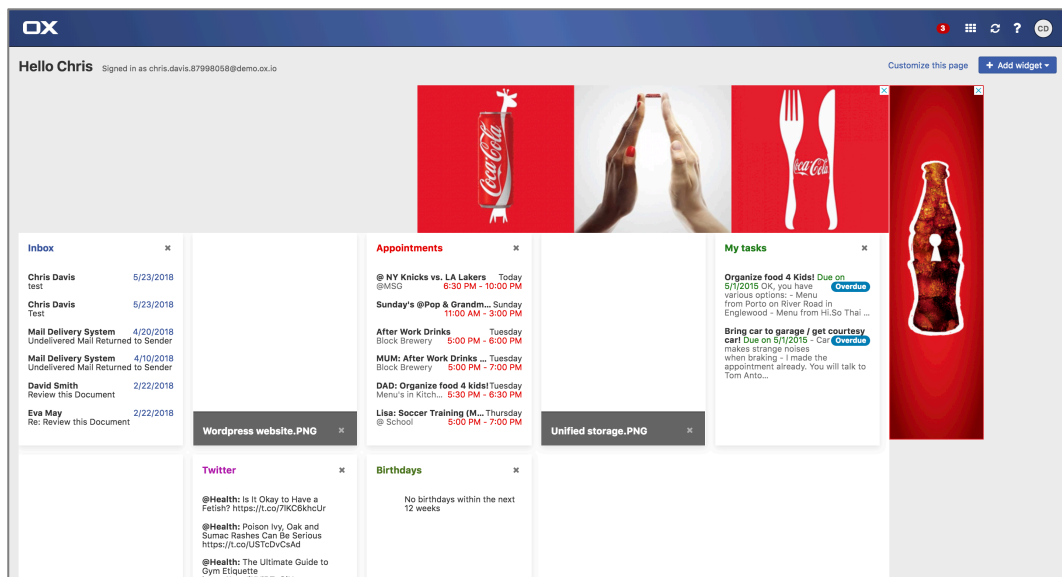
OX

3 CD

Hello Chris Signed in as chris.davis.87998058@demo.ox.io

Customize this page + Add widget

Coca-Cola

Coca-Cola

Inbox ×

Chris Davis 5/23/2018
test

Chris Davis 5/23/2018
Test

Mail Delivery System 4/20/2018
Undelivered Mail Returned to Sender

Mail Delivery System 4/10/2018
Undelivered Mail Returned to Sender

David Smith 2/22/2018
Review this Document

Eva May 2/22/2018
Re: Review this Document

Wordpress website.PNG ×

Appointments ×

@ NY Knicks vs. LA Lakers Today
@MSG 6:30 PM - 10:00 PM

Sunday's @Pop & Grandm... Sunday
11:00 AM - 3:00 PM

After Work Drinks Tuesday
Block Brewery 5:00 PM - 6:00 PM

MUM: After Work Drinks ... Tuesday
Block Brewery 5:00 PM - 7:00 PM

DAD: Organize food 4 kids! Tuesday
Menu's in Kitch... 5:30 PM - 6:30 PM

Lisa: Soccer Training (M... Thursday
@ School 5:00 PM - 7:00 PM

Unified storage.PNG ×

My tasks ×

Organize food 4 Kids! Due on 5/1/2015 Overdue OK, you have various options: - Menu from Porto on River Road in Englewood - Menu from Hi.So Thai ...

Bring car to garage / get courtesy car! Due on 5/1/2015 Overdue - Car makes strange noises when braking - I made the appointment already. You will talk to Tom Anto...

Twitter ×

@Health: Is It Okay to Have a Fetish? https://t.co/7lKC6khcUr

@Health: Poison Ivy, Oak and Sumac Rashes Can Be Serious https://t.co/USTcDvCsAd

@Health: The Ultimate Guide to Gym Etiquette

Birthdays ×

No birthdays within the next 12 weeks